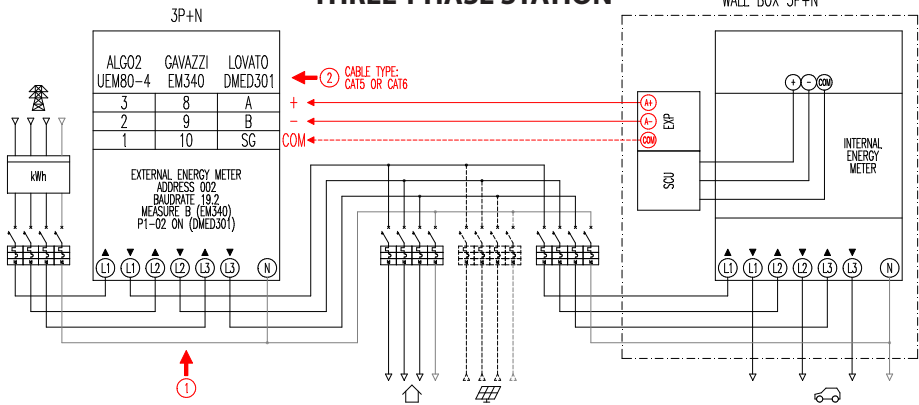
THREE PHASE STATION

3P+N

WALL BOX 3P+N

| ALGO2 UEM80-4 | GAVAZZI EM340 | LOVATO DMED301 |
|---|---|---|
| 3 | 8 | A |
| 2 | 9 | B |
| 1 | 10 | SG |

② CABLE TYPE: CAT5 OR CAT6

+
−
COM

A+
A−
COM
EXP

SCU

+ − COM

INTERNAL ENERGY METER

kWh

EXTERNAL ENERGY METER
ADDRESS 002
BAUDRATE 19.2
MEASURE B (EM340)
P1-02 ON (DMED301)

L1 L1 L2 L2 L3 L3 N

L1 L1 L2 L2 L3 L3 N

①